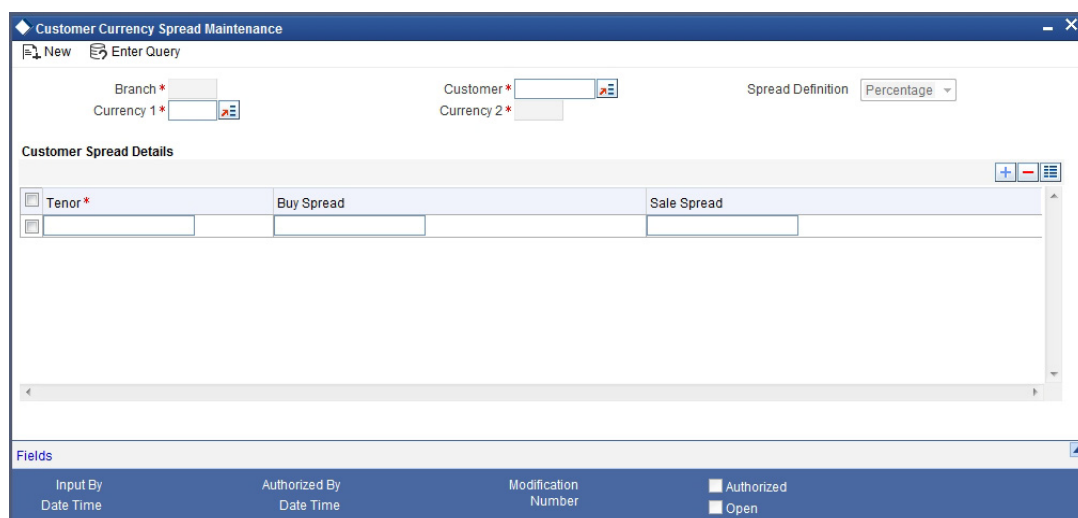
Customer Currency Spread Maintenance

New Enter Query

Branch *
Currency 1 *

Customer *
Currency 2 *

Spread Definition Percentage

Customer Spread Details

| Tenor * | Buy Spread | Sale Spread |
|---|---|---|
| | | |

Fields

Input By
Date Time

Authorized By
Date Time

Modification
Number

Authorized
Open